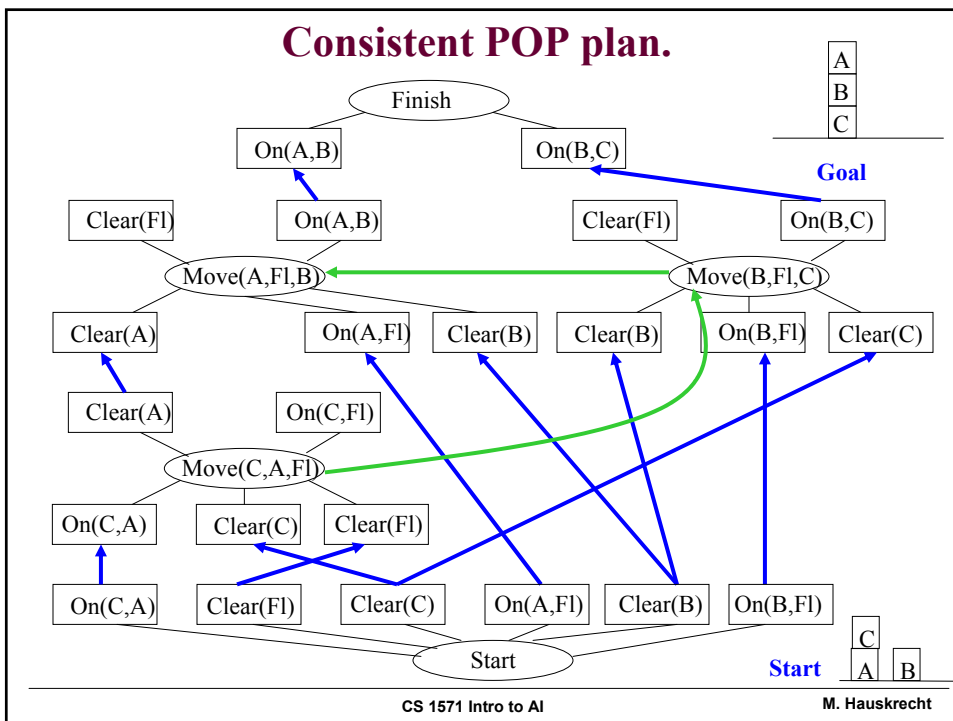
Consistent POP plan.

A
B
C
Goal

Finish

On(A,B)
On(B,C)

Clear(Fl)
On(A,B)
Clear(Fl)
On(B,C)

Move(A,Fl,B)
Move(B,Fl,C)

Clear(A)
On(A,Fl)
Clear(B)
Clear(B)
On(B,Fl)
Clear(C)

Clear(A)
On(C,Fl)

Move(C,A,Fl)

On(C,A)
Clear(C)
Clear(Fl)

On(C,A)
Clear(Fl)
Clear(C)
On(A,Fl)
Clear(B)
On(B,Fl)

Start

C
A
B
Start

CS 1571 Intro to AI
M. Hauskrecht